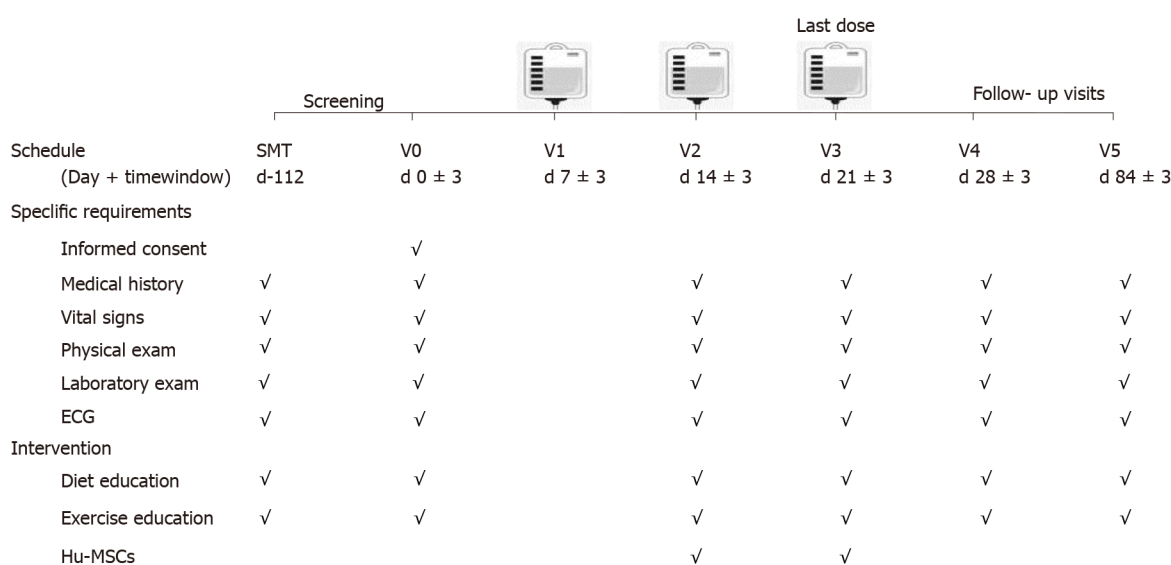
Last dose

Screening

Follow- up visits

| Schedule (Day + timewindow) | SMT d-112 | V0 d 0 ± 3 | V1 d 7 ± 3 | V2 d 14 ± 3 | V3 d 21 ± 3 | V4 d 28 ± 3 | V5 d 84 ± 3 |
|---|---|---|---|---|---|---|---|
| Specific requirements | | | | | | | |
| Informed consent | | √ | | | | | |
| Medical history | √ | √ | | √ | √ | √ | √ |
| Vital signs | √ | √ | | √ | √ | √ | √ |
| Physical exam | √ | √ | | √ | √ | √ | √ |
| Laboratory exam | √ | √ | | √ | √ | √ | √ |
| ECG | √ | √ | | √ | √ | √ | √ |
| Intervention | | | | | | | |
| Diet education | √ | √ | | √ | √ | √ | √ |
| Exercise education | √ | √ | | √ | √ | √ | √ |
| Hu-MSCs | | | | √ | √ | | |